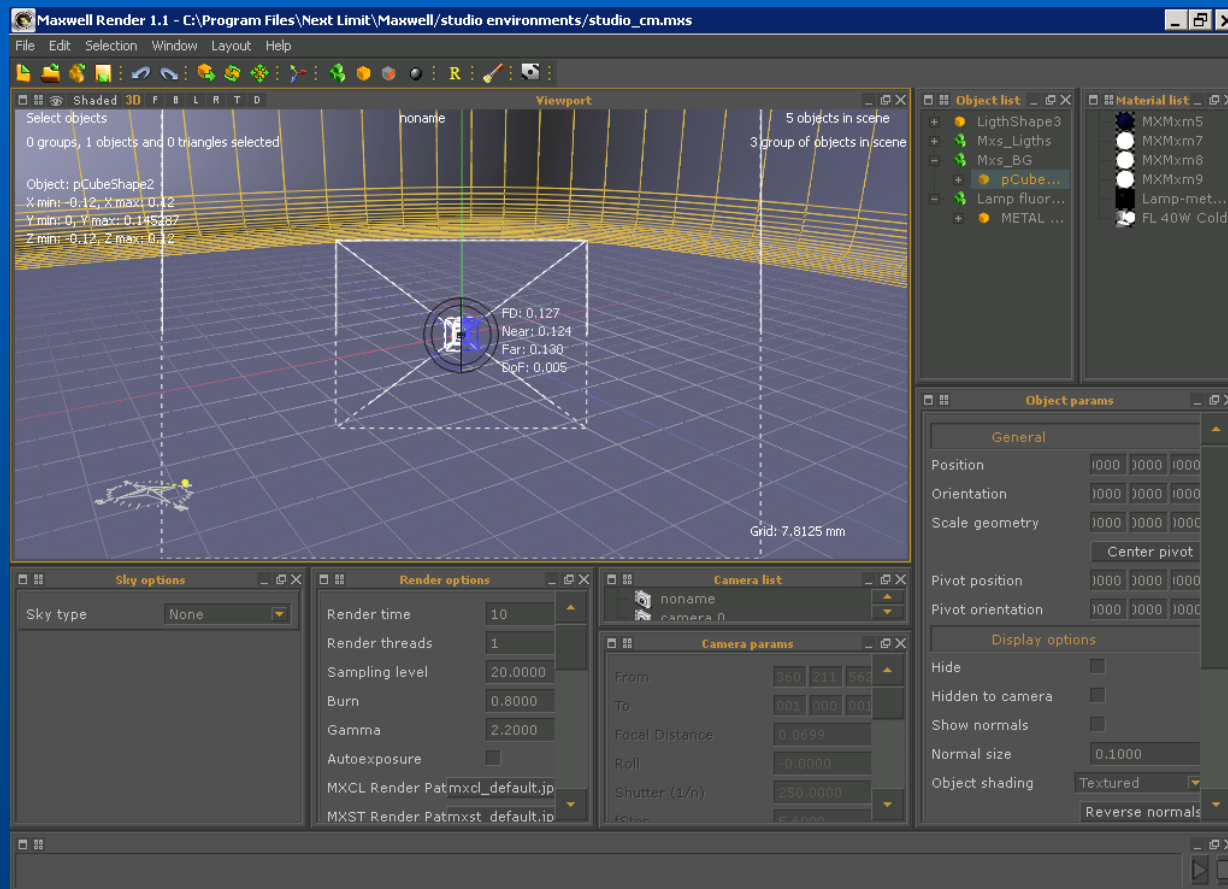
Maxwell Render 1.1 - C:\Program Files\Next Limit\Maxwell/studio environments/studio_cm.mxs

File Edit Selection Window Layout Help

Shaded 3D F B L R T D

Viewport

Select objects

noname

5 objects in scene

0 groups, 1 objects and 0 triangles selected

3 group of objects in scene

Object: pCubeShape2
X min: -0.12, X max: 0.12
Y min: 0, Y max: 0.145287
Z min: -0.12, Z max: 0.12

FD: 0.127
Near: 0.124
Far: 0.130
DoF: 0.005

Grid: 7.8125 mm

Object list

LigthShape3
Mxs_Ligths
Mxs_BG
pCube...
Lamp fluor...
METAL ...

Material list

MXMxm5
MXMxm7
MXMxm8
MXMxm9
Lamp-met...
FL 40W Cold

Object params

General

Position
Orientation
Scale geometry
Center pivot
Pivot position
Pivot orientation

Display options

Hide
Hidden to camera
Show normals
Normal size 0.1000
Object shading Textured
Reverse normals

Sky options

Sky type None

Render options

Render time 10
Render threads 1
Sampling level 20.0000
Burn 0.8000
Gamma 2.2000
Autoexposure
MXCL Render Pat mxcl_default.jp
MXST Render Pat mxst_default.jp

Camera list

noname
camera 0

Camera params

From 360 211 562
To 001 000 001
Focal Distance 0.0699
Roll -0.0000
Shutter (1/n) 250.0000
fStop 5.6000